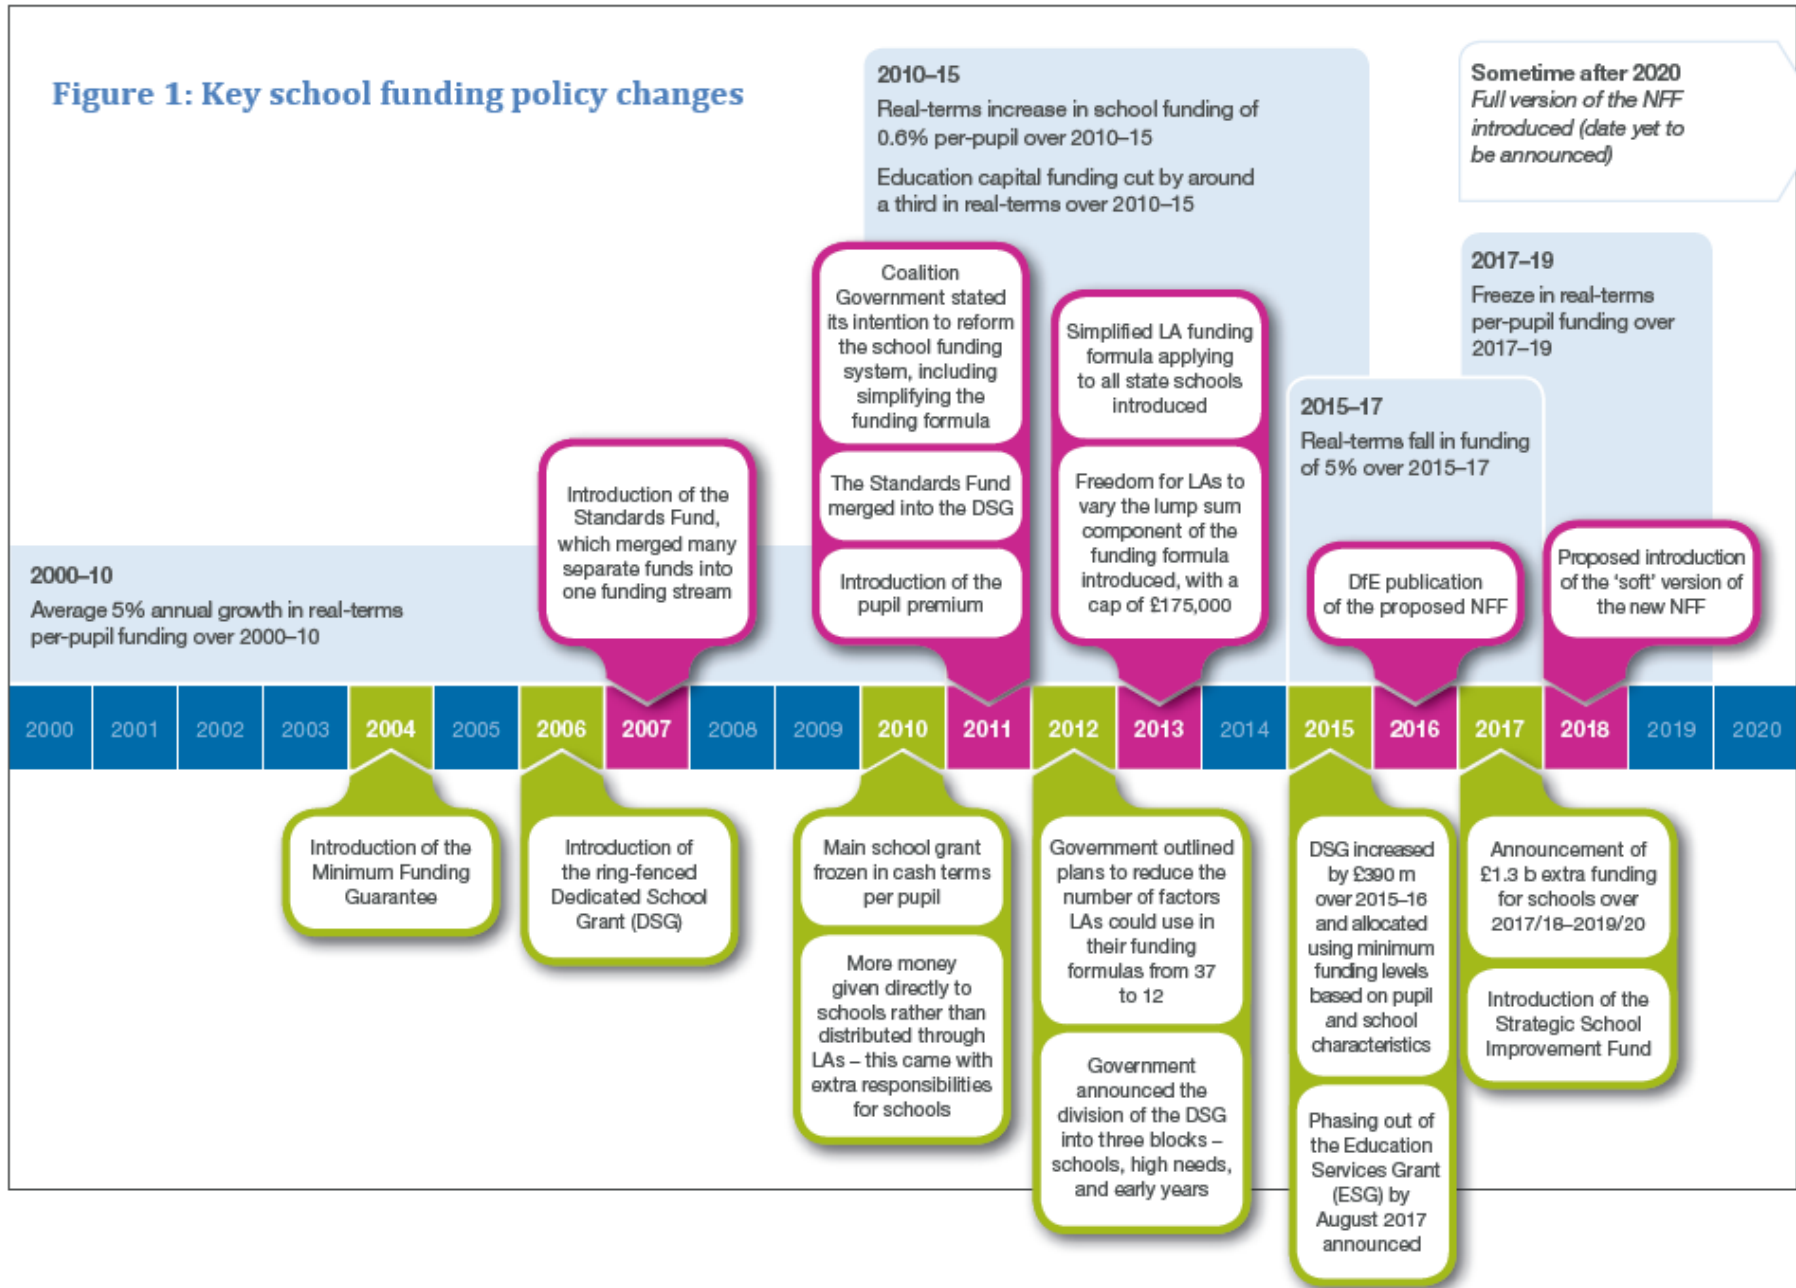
Figure 1: Key school funding policy changes

2010–15
Real-terms increase in school funding of 0.6% per-pupil over 2010–15
Education capital funding cut by around a third in real-terms over 2010–15

Sometime after 2020
Full version of the NFF introduced (date yet to be announced)

2017–19
Freeze in real-terms per-pupil funding over 2017–19

2015–17
Real-terms fall in funding of 5% over 2015–17

2000–10
Average 5% annual growth in real-terms per-pupil funding over 2000–10

Introduction of the Standards Fund, which merged many separate funds into one funding stream

Coalition Government stated its intention to reform the school funding system, including simplifying the funding formula

The Standards Fund merged into the DSG

Introduction of the pupil premium

Simplified LA funding formula applying to all state schools introduced

Freedom for LAs to vary the lump sum component of the funding formula introduced, with a cap of £175,000

DfE publication of the proposed NFF

Proposed introduction of the 'soft' version of the new NFF

| 2000 | 2001 | 2002 | 2003 | 2004 | 2005 | 2006 | 2007 | 2008 | 2009 | 2010 | 2011 | 2012 | 2013 | 2014 | 2015 | 2016 | 2017 | 2018 | 2019 | 2020 |
|---|---|---|---|---|---|---|---|---|---|---|---|---|---|---|---|---|---|---|---|---|

Introduction of the Minimum Funding Guarantee

Introduction of the ring-fenced Dedicated School Grant (DSG)

Main school grant frozen in cash terms per pupil

More money given directly to schools rather than distributed through LAs – this came with extra responsibilities for schools

Government outlined plans to reduce the number of factors LAs could use in their funding formulas from 37 to 12

Government announced the division of the DSG into three blocks – schools, high needs, and early years

DSG increased by £390 m over 2015–16 and allocated using minimum funding levels based on pupil and school characteristics

Phasing out of the Education Services Grant (ESG) by August 2017 announced

Announcement of £1.3 b extra funding for schools over 2017/18–2019/20

Introduction of the Strategic School Improvement Fund